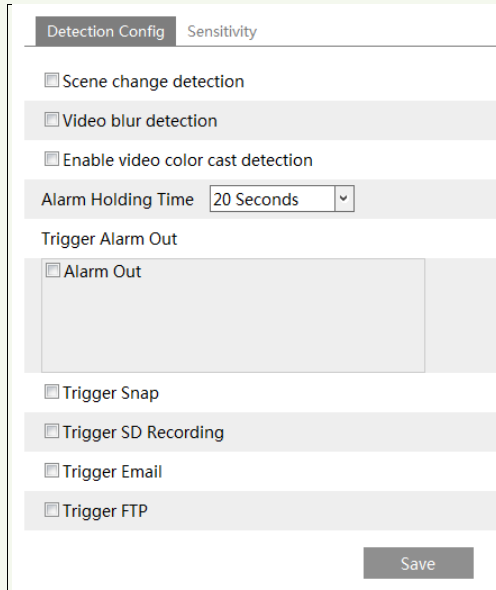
Detection Config Sensitivity

Scene change detection

Video blur detection

Enable video color cast detection

Alarm Holding Time 20 Seconds

Trigger Alarm Out

Alarm Out

Trigger Snap

Trigger SD Recording

Trigger Email

Trigger FTP

Save